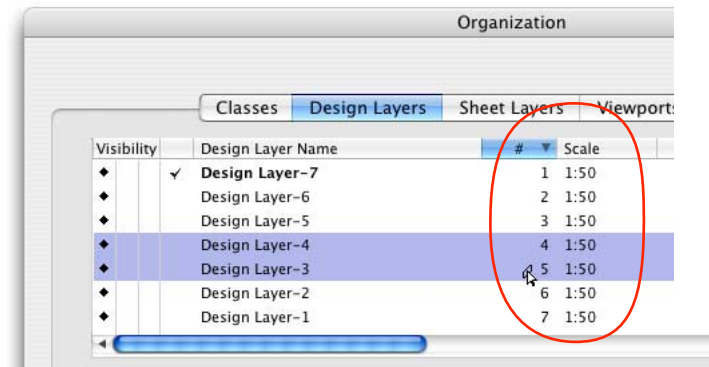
Organization

Classes | Design Layers | Sheet Layers | Viewports

| Visibility | | Design Layer Name | # | Scale |
|---|---|---|---|---|
| ◆ | ✓ | Design Layer-7 | 1 | 1:50 |
| ◆ | | Design Layer-6 | 2 | 1:50 |
| ◆ | | Design Layer-5 | 3 | 1:50 |
| ◆ | | Design Layer-4 | 4 | 1:50 |
| ◆ | | Design Layer-3 | 5 | 1:50 |
| ◆ | | Design Layer-2 | 6 | 1:50 |
| ◆ | | Design Layer-1 | 7 | 1:50 |